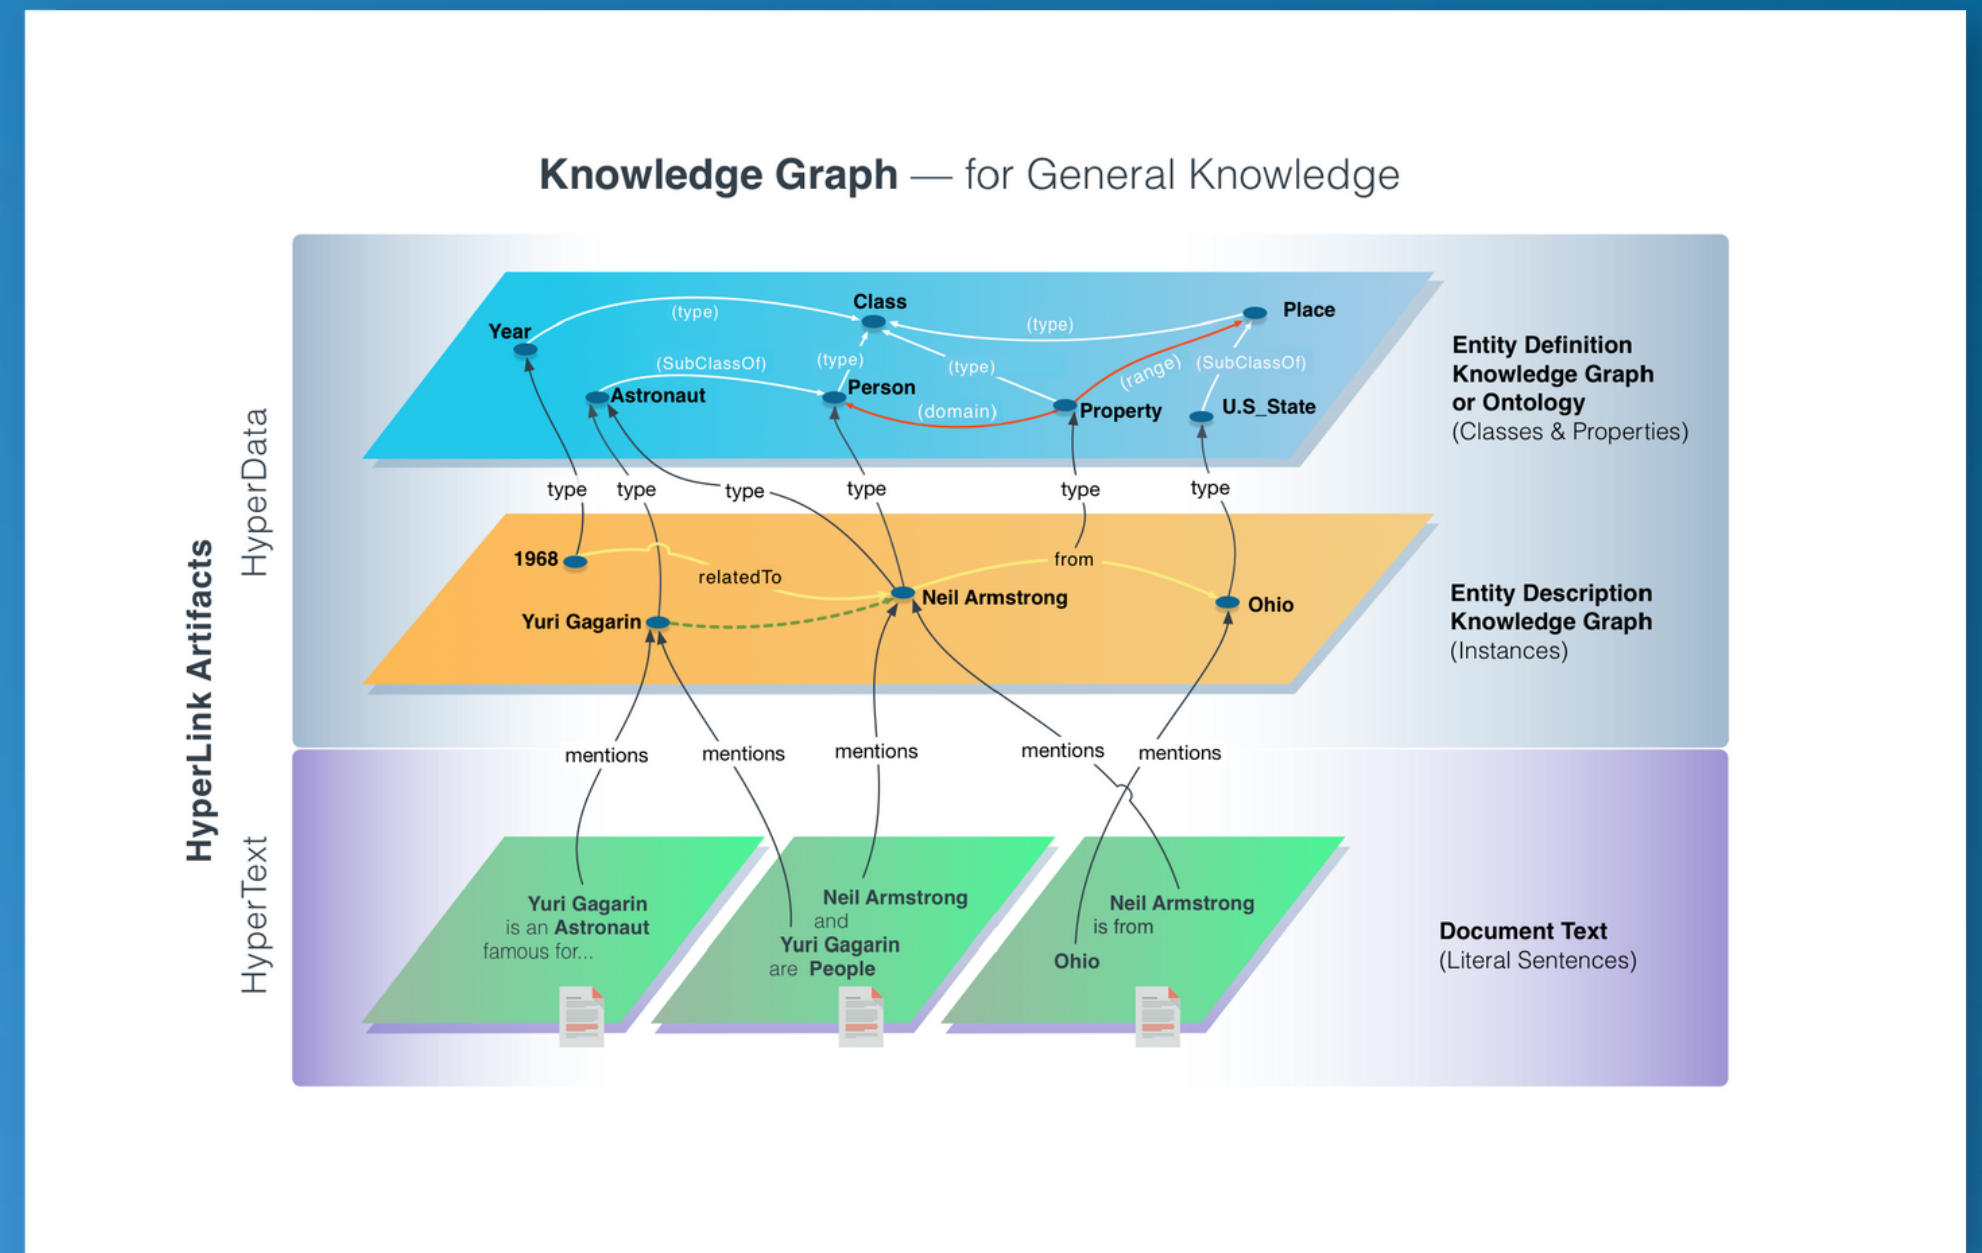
Knowledge Graph — for General Knowledge

HyperLink Artifacts

HyperData

Year
(type)
Class
(type)
Place
(SubClassOf)
(type)
(type)
(range)
(SubClassOf)
Astronaut
Person
(domain)
Property
U.S_State

Entity Definition Knowledge Graph or Ontology (Classes & Properties)

type
type
type
type
type
type

1968
relatedTo
from
Neil Armstrong
Ohio
Yuri Gagarin

Entity Description Knowledge Graph (Instances)

mentions
mentions
mentions
mentions
mentions

HyperText

Yuri Gagarin is an Astronaut famous for...

Neil Armstrong and Yuri Gagarin are People

Neil Armstrong is from Ohio

Document Text (Literal Sentences)